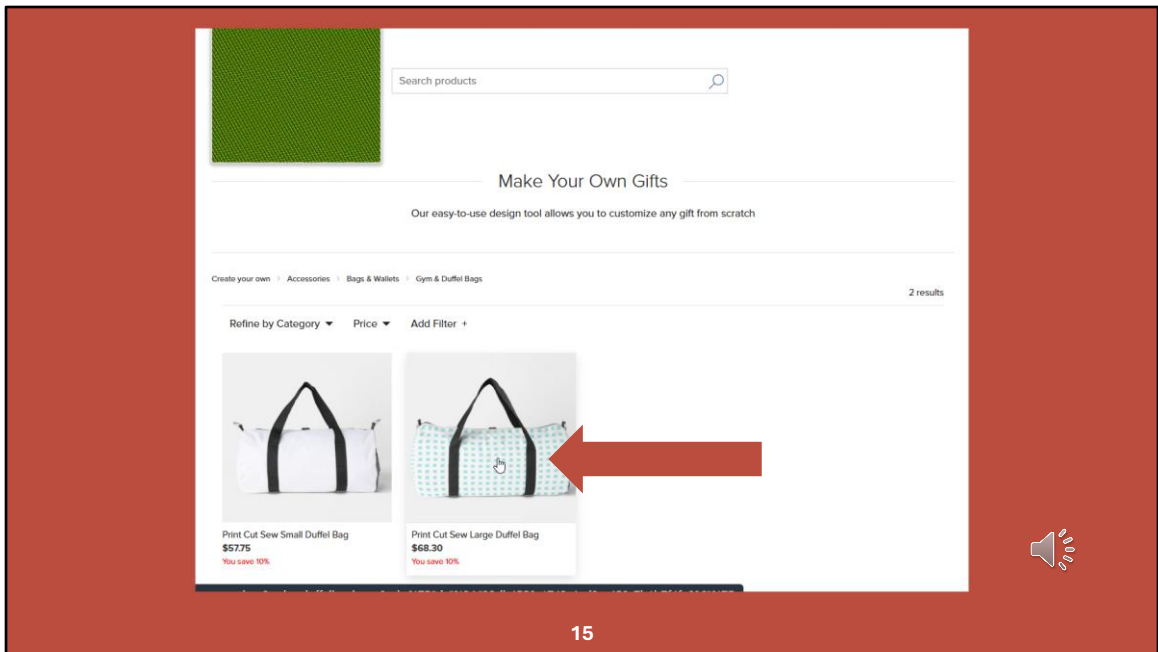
Search products

Make Your Own Gifts

Our easy-to-use design tool allows you to customize any gift from scratch

Create your own > Accessories > Bags & Wallets > Gym & Duffel Bags

2 results

Refine by Category ▾ Price ▾ Add Filter +

Print Cut Sew Small Duffel Bag
$57.75
You save 10%

Print Cut Sew Large Duffel Bag
$68.30
You save 10%

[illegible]

15